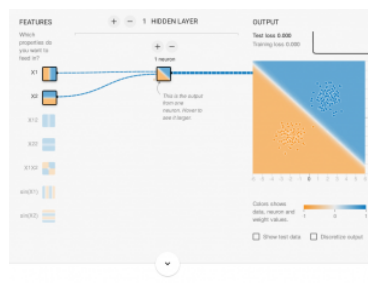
FEATURES

Which properties do you want to feed in?

X1

X2

X1²

X2²

X1X2

sin(X1)

sin(X2)

+ − 1 HIDDEN LAYER

+ −

1 neuron

This is the output from one neuron. Hover to see it larger.

OUTPUT

Test loss 0.000
Training loss 0.000

Colors shows data, neuron and weight values.

-1 0 1

Show test data

Discretize output